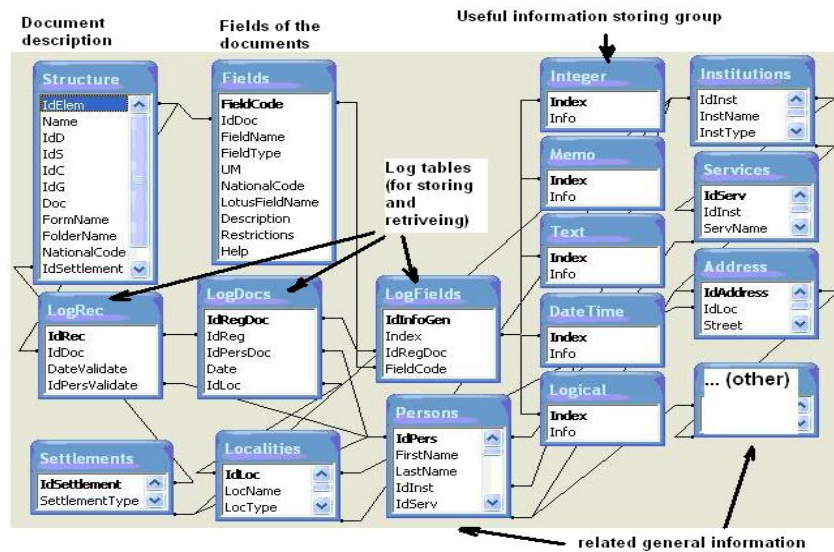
Document description

Fields of the documents

Useful information storing group

Structure
IdElem
Name
IdD
IdS
IdC
IdG
Doc
FormName
FolderName
NationalCode
IdSettlement

Fields
FieldCode
IdDoc
FieldName
FieldType
UM
NationalCode
LotusFieldName
Description
Restrictions
Help

Log tables (for storing and retriveing)

Integer
Index
Info

Memo
Index
Info

Text
Index
Info

DateTime
Index
Info

Logical
Index
Info

Institutions
IdInst
InstName
InstType

Services
IdServ
IdInst
ServName

Address
IdAddress
IdLoc
Street

... (other)

LogRec
IdRec
IdDoc
DateValidate
IdPersValidate

LogDocs
IdRegDoc
IdReg
IdPersDoc
Date
IdLoc

LogFields
IdInfoGen
Index
IdRegDoc
FieldCode

Persons
IdPers
FirstName
LastName
IdInst
IdServ

Settlements
IdSettlement
SettlementType

Localities
IdLoc
LocName
LocType

related general information